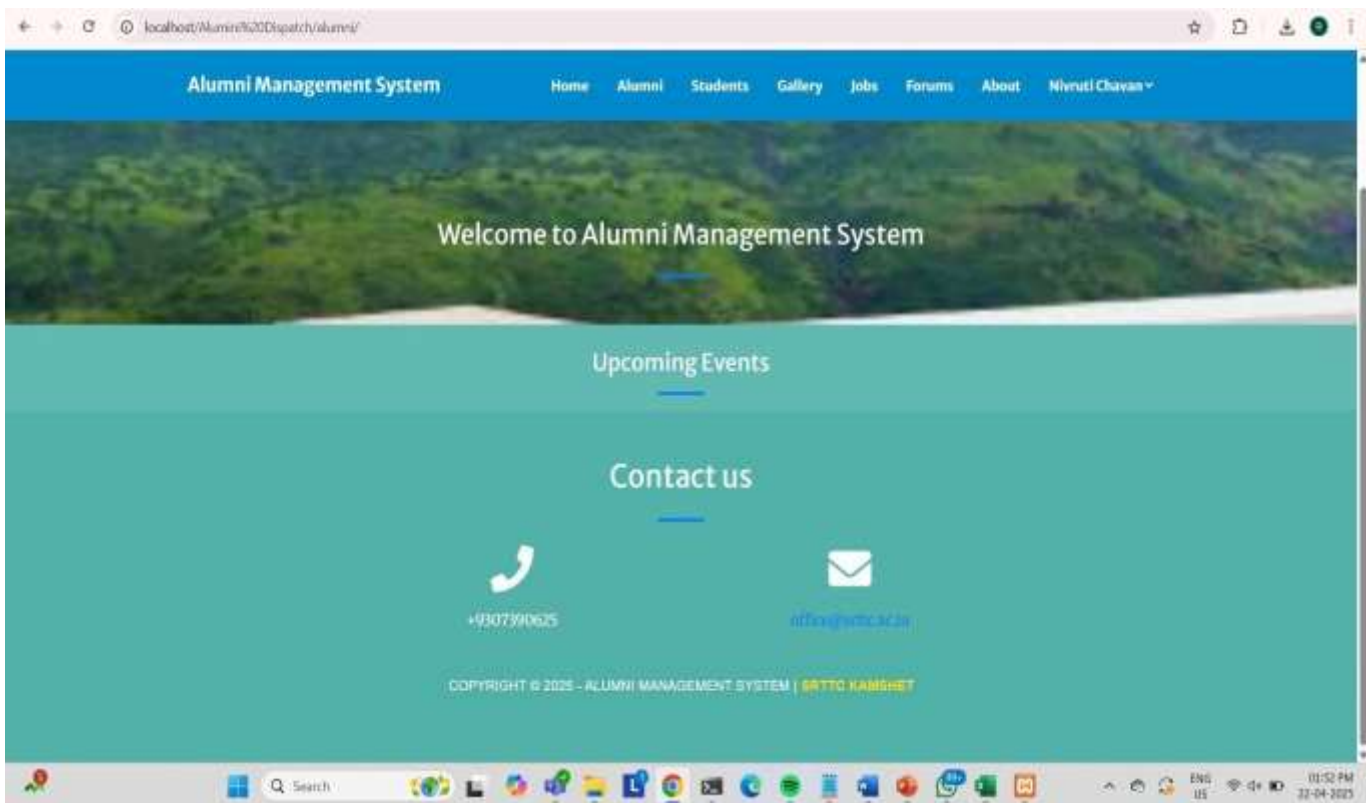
localhost/Alumni%20Dispatch/alumni/

Alumni Management System

Home Alumni Students Gallery Jobs Forums About Nivruti Chavan

Welcome to Alumni Management System

Upcoming Events

Contact us

+9307390625

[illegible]

COPYRIGHT © 2025 - ALUMNI MANAGEMENT SYSTEM | SRTTC KAMSHET

Search

ENG US

01:52 PM 22-04-2025